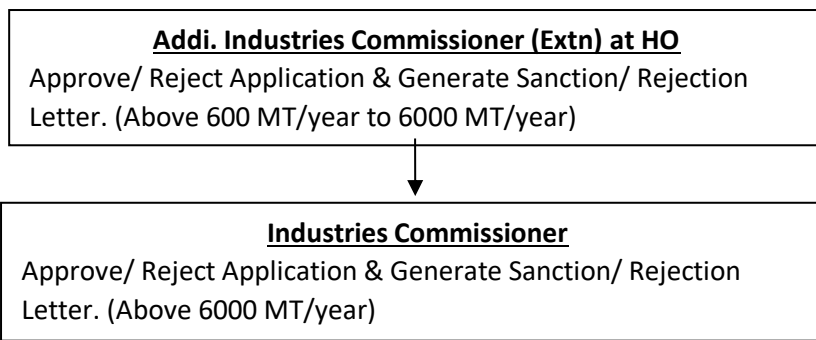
Addi. Industries Commissioner (Extn) at HO

Approve/ Reject Application & Generate Sanction/ Rejection Letter. (Above 600 MT/year to 6000 MT/year)

Industries Commissioner

Approve/ Reject Application & Generate Sanction/ Rejection Letter. (Above 6000 MT/year)